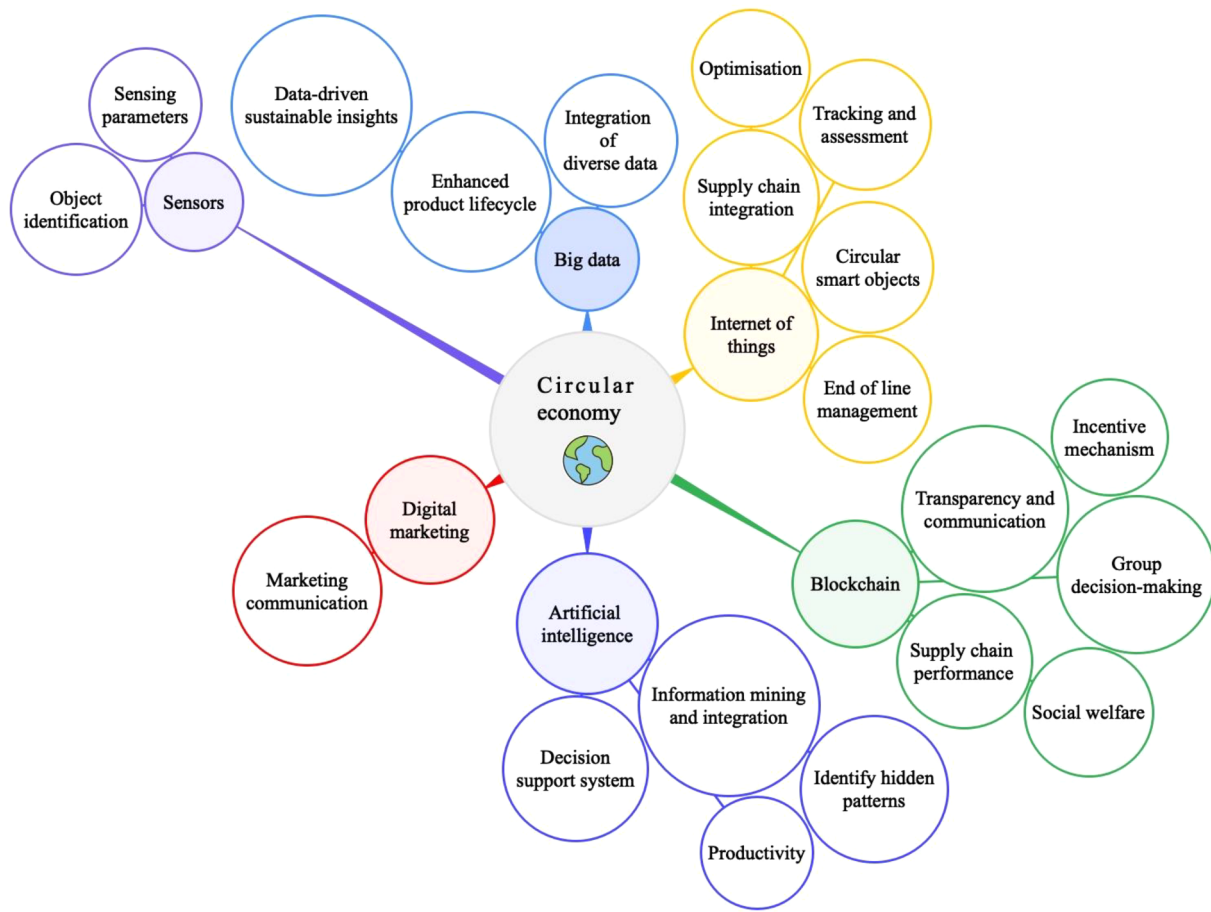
Circular economy

Sensors

Sensing parameters

Object identification

Big data

Data-driven sustainable insights

Enhanced product lifecycle

Integration of diverse data

Internet of things

Optimisation

Tracking and assessment

Supply chain integration

Circular smart objects

End of line management

Blockchain

Incentive mechanism

Transparency and communication

Group decision-making

Supply chain performance

Social welfare

Digital marketing

Marketing communication

Artificial intelligence

Information mining and integration

Decision support system

Identify hidden patterns

Productivity